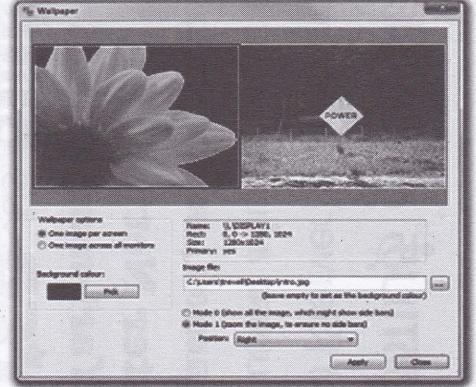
Wallpaper

POWER

Wallpaper options
One image per screen
One image across all monitors

Name: \\.\DISPLAY1
Rect: 0, 0 -> 1280, 1024
Size: 1280x1024
Primary: yes

Background colour:
Pick

Image file:
C:\Users\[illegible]\Desktop\intro.jpg
...
(leave empty to set as the background colour)

Mode 0 (show all the image, which might show side bars)
Mode 1 (zoom the image, to ensure no side bars)
Position: Right

Apply
Close